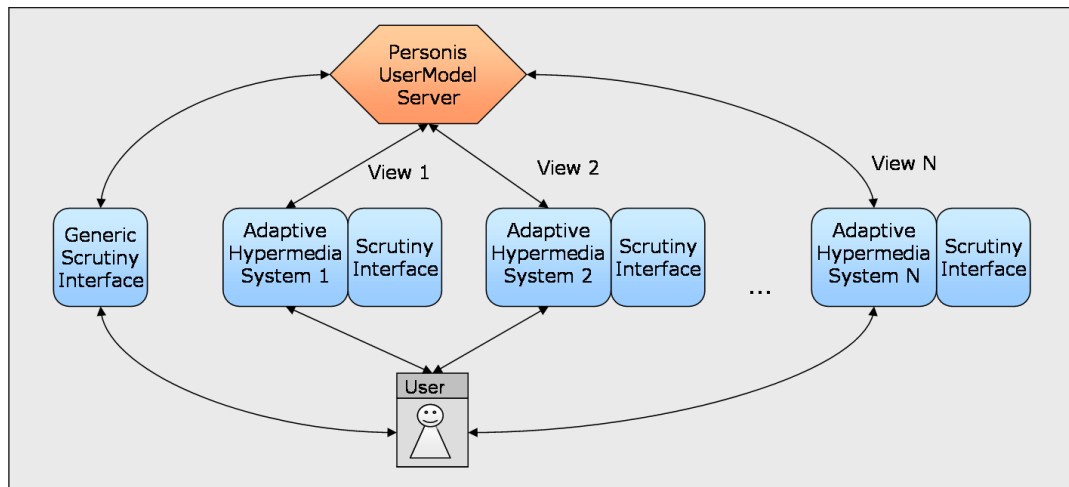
Personis UserModel Server

View 1

View 2

View N

Generic Scrutiny Interface

Adaptive Hypermedia System 1

Scrutiny Interface

Adaptive Hypermedia System 2

Scrutiny Interface

...

Adaptive Hypermedia System N

Scrutiny Interface

User